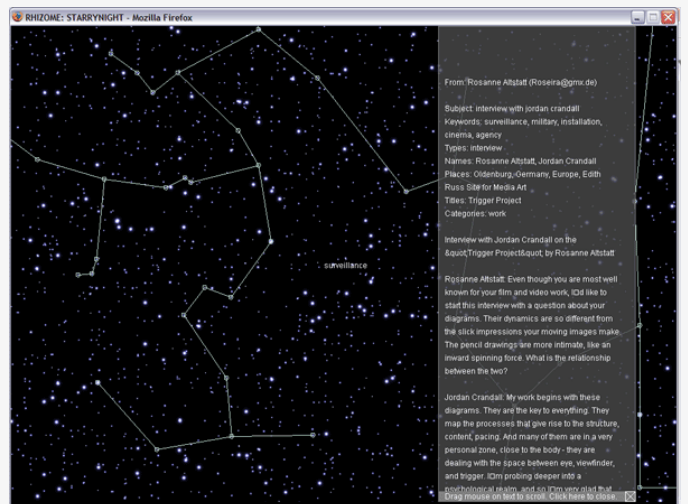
RHIZOME: STARRYNIGHT - Mozilla Firefox

surveillance

From: Rosanne Altstatt (Roseira@gmx.de)

Subject: interview with jordan crandall
Keywords: surveillance, military, installation, cinema, agency
Types: interview
Names: Rosanne Altstatt, Jordan Crandall
Places: Oldenburg, Germany, Europe, Edith Russ Site for Media Art
Titles: Trigger Project
Categories: work

Interview with Jordan Crandall on the &quot;Trigger Project&quot; by Rosanne Altstatt

Rosanne Altstatt: Even though you are most well known for your film and video work, IÕd like to start this interview with a question about your diagrams. Their dynamics are so different from the slick impressions your moving images make. The pencil drawings are more intimate, like an inward spinning force. What is the relationship between the two?

Jordan Crandall: My work begins with these diagrams. They are the key to everything. They map the processes that give rise to the structure, content, pacing. And many of them are in a very personal zone, close to the body - they are dealing with the space between eye, viewfinder, and trigger. IÕm probing deeper into a psychological realm, and so IÕm very glad that

Drag mouse on text to scroll. Click here to close.